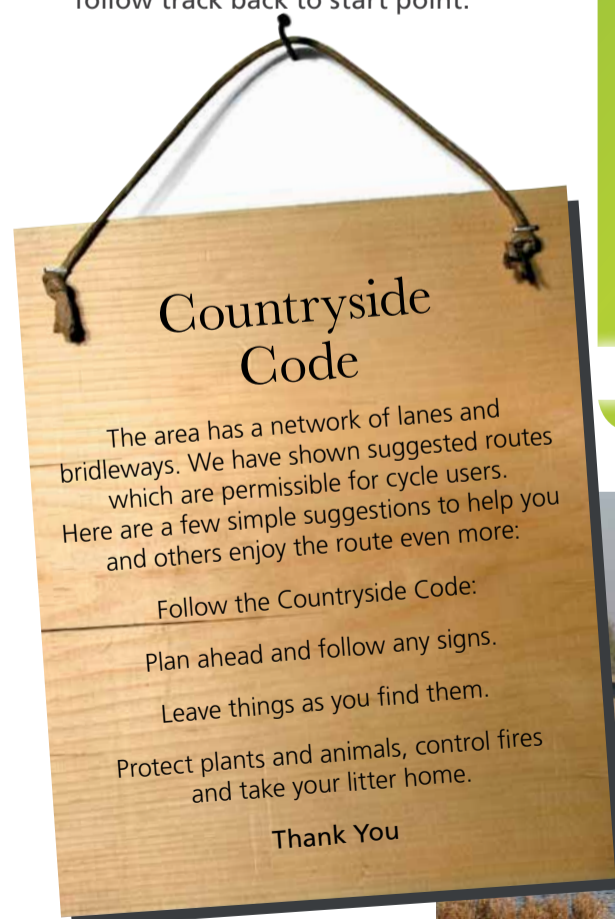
Follow track back to start point.

Countryside Code

The area has a network of lanes and bridleways. We have shown suggested routes which are permissible for cycle users. Here are a few simple suggestions to help you and others enjoy the route even more:

Follow the Countryside Code:

Plan ahead and follow any signs.

Leave things as you find them.

Protect plants and animals, control fires and take your litter home.

Thank You